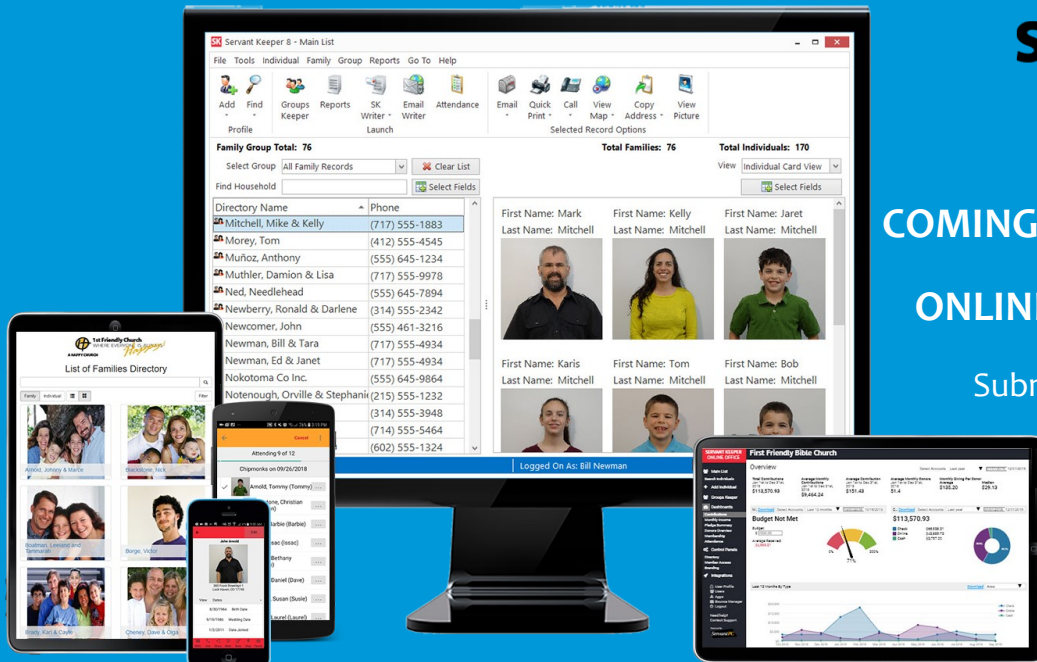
S

COMING

ONLIN

Subr

SK Servant Keeper 8 - Main List

File Tools Individual Family Group Reports Go To Help

Add Find Profile Groups Keeper Reports SK Writer Email Writer Attendance Launch Email Quick Print Call View Map Copy Address View Picture Selected Record Options

Family Group Total: 76 Total Families: 76 Total Individuals: 170

Select Group All Family Records Clear List View Individual Card View

Find Household Select Fields Select Fields

| Directory Name | Phone |
|---|---|
| Mitchell, Mike & Kelly | (717) 555-1883 |
| Morey, Tom | (412) 555-4545 |
| Muñoz, Anthony | (555) 645-1234 |
| Muthler, Damion & Lisa | (717) 555-9978 |
| Ned, Needlehead | (555) 645-7894 |
| Newberry, Ronald & Darlene | (314) 555-2342 |
| Newcomer, John | (555) 461-3216 |
| Newman, Bill & Tara | (717) 555-4934 |
| Newman, Ed & Janet | (717) 555-4934 |
| Nokotoma Co Inc. | (555) 645-9864 |
| Notenough, Orville & Stephanie | (215) 555-1232 |
| | (314) 555-3948 |
| | (714) 555-5464 |
| | (602) 555-1324 |

First Name: Mark Last Name: Mitchell
First Name: Kelly Last Name: Mitchell
First Name: Jaret Last Name: Mitchell
First Name: Karis Last Name: Mitchell
First Name: Tom Last Name: Mitchell
First Name: Bob Last Name: Mitchell

Logged On As: Bill Newman

1st Friendly Church
List of Families Directory

Attending 9 of 12
Chipmonks on 09/26/2018
Arnold, Tommy (Tommy)

First Friendly Bible Church
Overview
Budget Not Met
$113,570.93